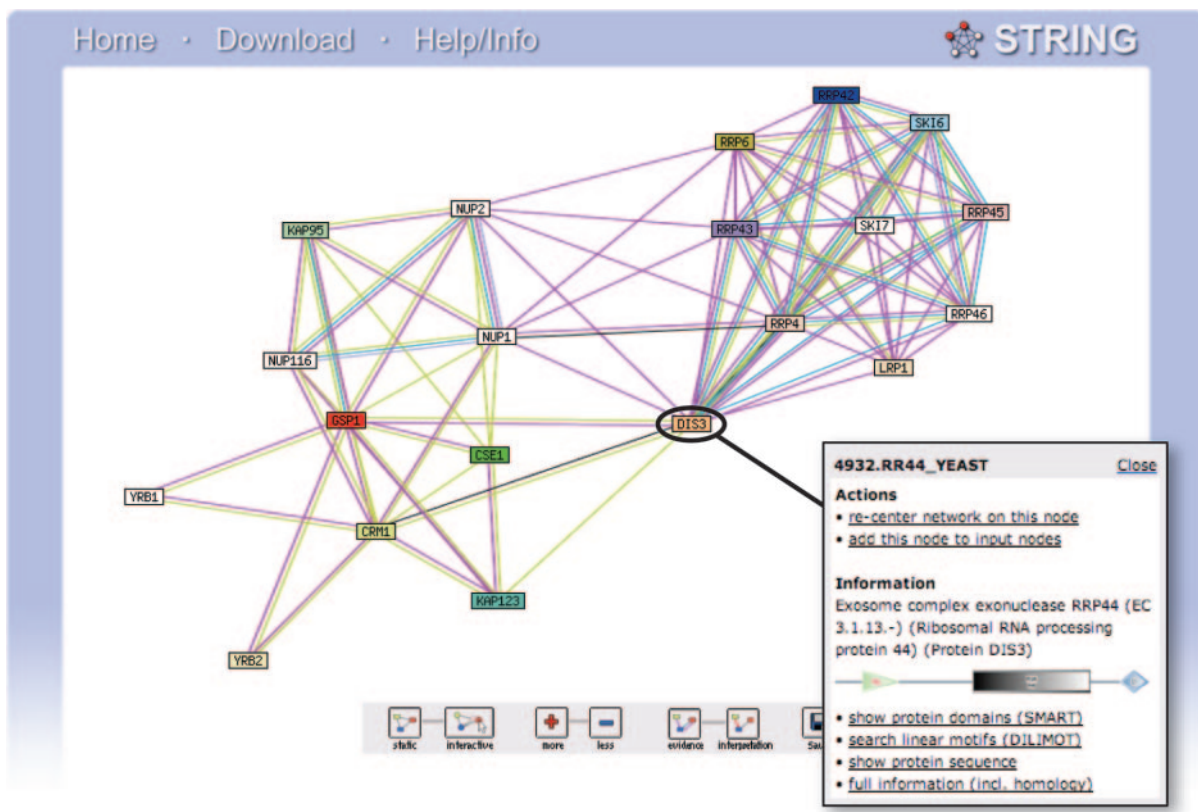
Home · Download · Help/Info

STRING

RRP42
SKI6
RRP6
NUP2
RRP45
KAP95
RRP43
SKI7
NUP1
RRP4
RRP46
NUP116
LRP1
GSP1
DIS3
CSE1
YRB1
CRM1
KAP123
YRB2

static
interactive
more
less
evidence
interpretation
Sa

4932.RR44_YEAST
Close

Actions
• re-center network on this node
• add this node to input nodes

Information
Exosome complex exonuclease RRP44 (EC 3.1.13.-) (Ribosomal RNA processing protein 44) (Protein DIS3)

• show protein domains (SMART)
• search linear motifs (DILIMOT)
• show protein sequence
• full information (incl. homology)